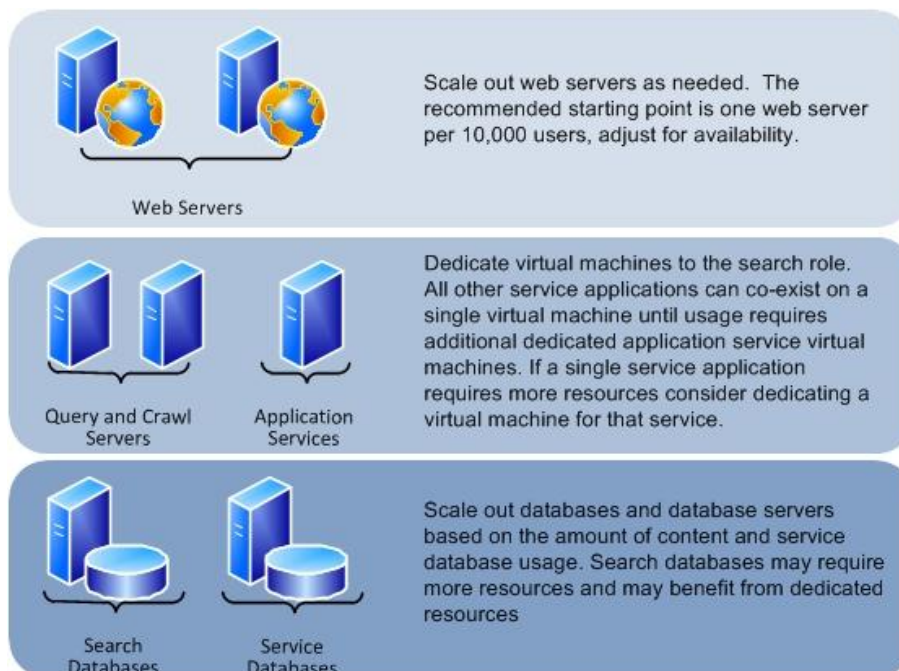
Web Servers

Scale out web servers as needed. The recommended starting point is one web server per 10,000 users, adjust for availability.

Query and Crawl Servers

Application Services

Dedicate virtual machines to the search role. All other service applications can co-exist on a single virtual machine until usage requires additional dedicated application service virtual machines. If a single service application requires more resources consider dedicating a virtual machine for that service.

Search Databases

Service Databases

Scale out databases and database servers based on the amount of content and service database usage. Search databases may require more resources and may benefit from dedicated resources